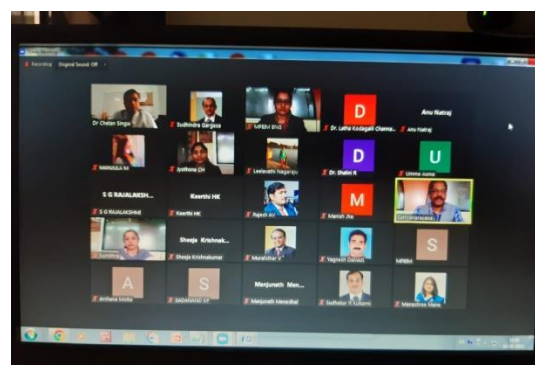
Recording Original Sound: Off

Dr Chetan Singai
Sudhindra Gargava
MPBM ERU
D
Dr. Latha Kodagali Channa...
Anu Natraj
Anu Natraj

MANJULA M
Jyothsna CH
Leelavathi Nagaraju
D
Dr. Shalini R
U
Umme Asma

S G RAJALAKSH...
S G RAJALAKSHMI
Keerthi HK
Keerthi HK
Rajesh AV
M
Manish Jha
Sathyanarayana

Sheeja Krishnak...
Sheeja Krishnakumar
Muralidhar V
Yagnesh Danesh
S
MPBM

A
Archana Mohta
S
SADANAND KP
Manjunath Men...
Manjunath Menedhal
Sudhakar R Kulkarni
Maheshwara Mane